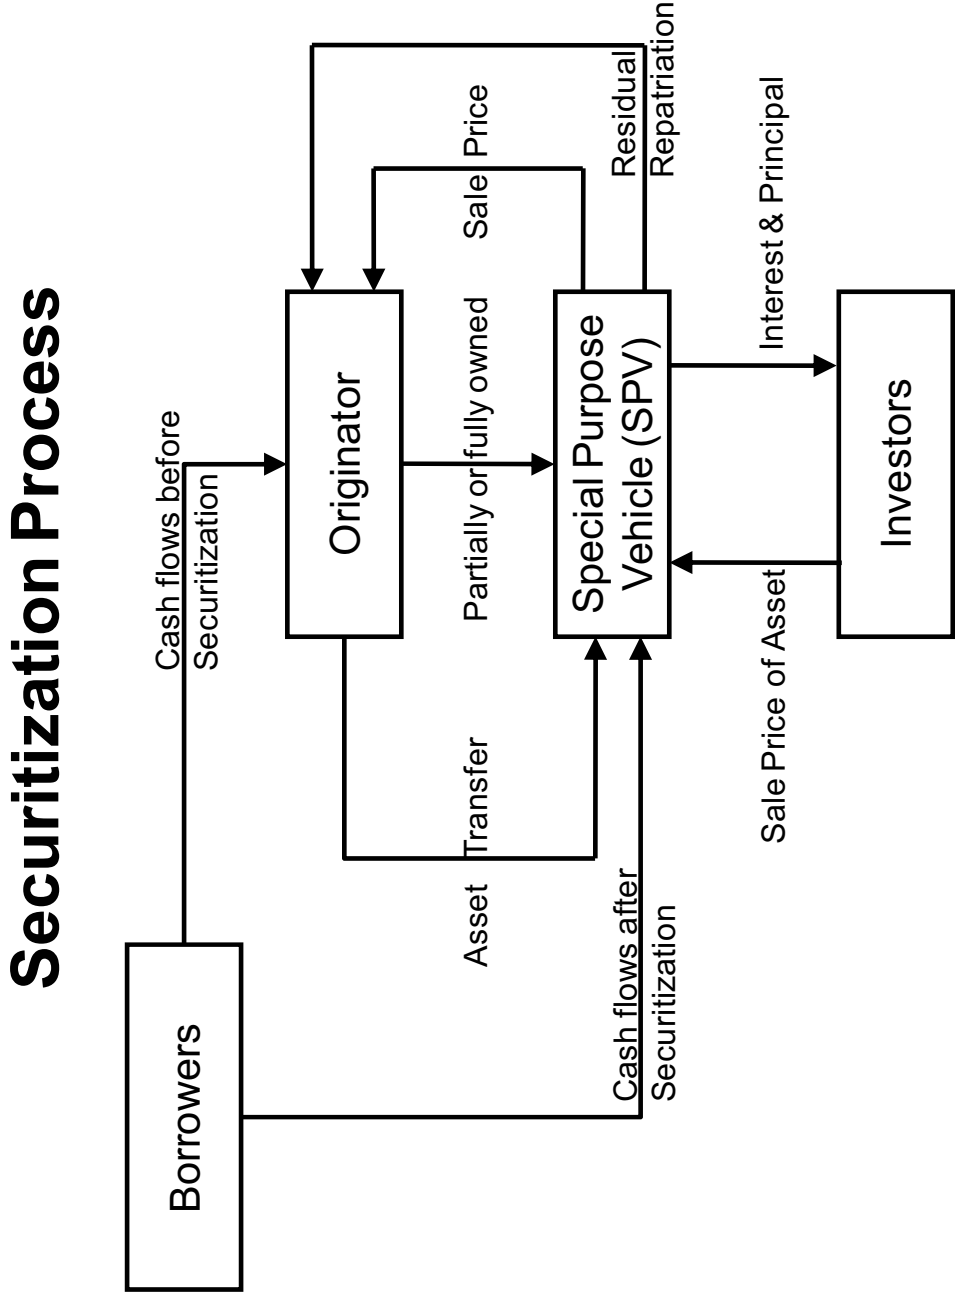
Securitization Process

Borrowers

Cash flows before Securitization

Originator

Partially or fully owned

Asset Transfer

Sale Price

Residual Repatriation

Special Purpose Vehicle (SPV)

Cash flows after Securitization

Interest & Principal

Sale Price of Asset

Investors